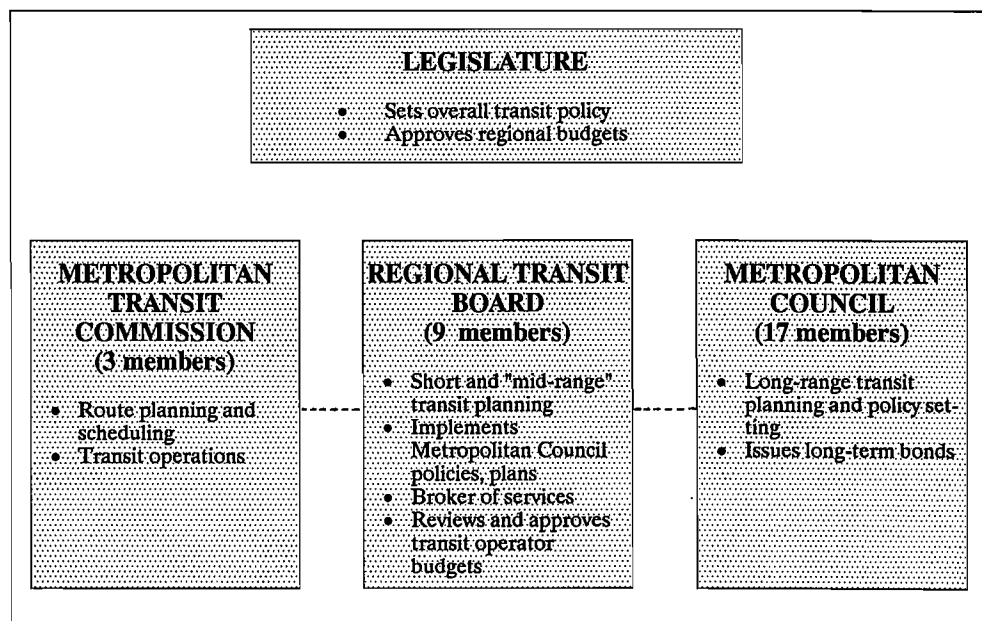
LEGISLATURE

- Sets overall transit policy
- Approves regional budgets

METROPOLITAN TRANSIT COMMISSION (3 members)

- Route planning and scheduling
- Transit operations

REGIONAL TRANSIT BOARD (9 members)

- Short and "mid-range" transit planning
- Implements Metropolitan Council policies, plans
- Broker of services
- Reviews and approves transit operator budgets

METROPOLITAN COUNCIL (17 members)

- Long-range transit planning and policy setting
- Issues long-term bonds